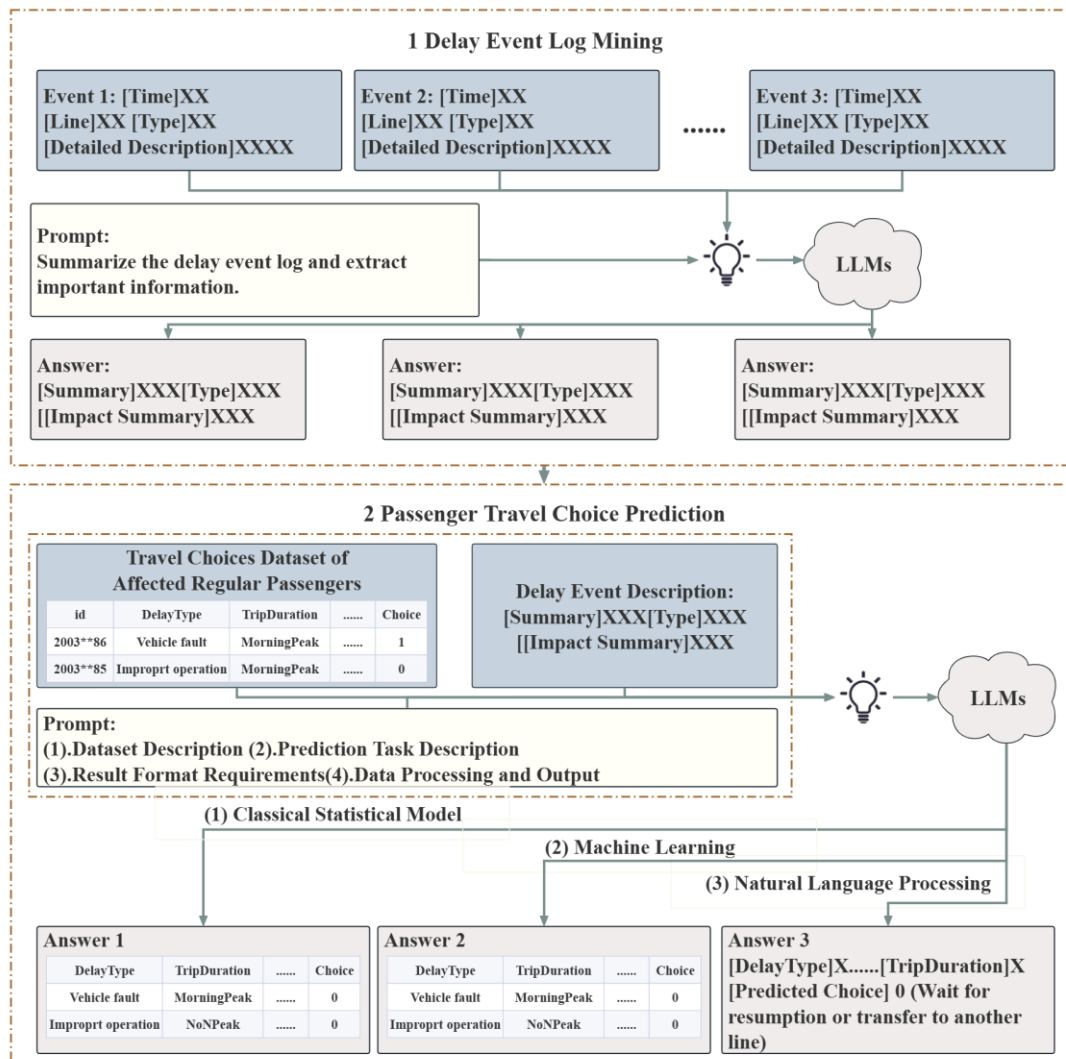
1 Delay Event Log Mining

Event 1: [Time]XX
[Line]XX [Type]XX
[Detailed Description]XXXX

Event 2: [Time]XX
[Line]XX [Type]XX
[Detailed Description]XXXX

......

Event 3: [Time]XX
[Line]XX [Type]XX
[Detailed Description]XXXX

Prompt:
Summarize the delay event log and extract important information.

LLMs

Answer:
[Summary]XXX[Type]XXX
[[Impact Summary]XXX

Answer:
[Summary]XXX[Type]XXX
[[Impact Summary]XXX

Answer:
[Summary]XXX[Type]XXX
[[Impact Summary]XXX

2 Passenger Travel Choice Prediction

Travel Choices Dataset of Affected Regular Passengers

| id | DelayType | TripDuration | ...... | Choice |
|---|---|---|---|---|
| 2003**86 | Vehicle fault | MorningPeak | ...... | 1 |
| 2003**85 | Improprt operation | MorningPeak | ...... | 0 |

Delay Event Description:
[Summary]XXX[Type]XXX
[[Impact Summary]XXX

LLMs

Prompt:
(1).Dataset Description (2).Prediction Task Description
(3).Result Format Requirements(4).Data Processing and Output

(1) Classical Statistical Model

(2) Machine Learning

(3) Natural Language Processing

Answer 1

| DelayType | TripDuration | ...... | Choice |
|---|---|---|---|
| Vehicle fault | MorningPeak | ...... | 0 |
| Improprt operation | NoNPeak | ...... | 0 |

Answer 2

| DelayType | TripDuration | ...... | Choice |
|---|---|---|---|
| Vehicle fault | MorningPeak | ...... | 0 |
| Improprt operation | NoNPeak | ...... | 0 |

Answer 3
[DelayType]X......[TripDuration]X
[Predicted Choice] 0 (Wait for resumption or transfer to another line)